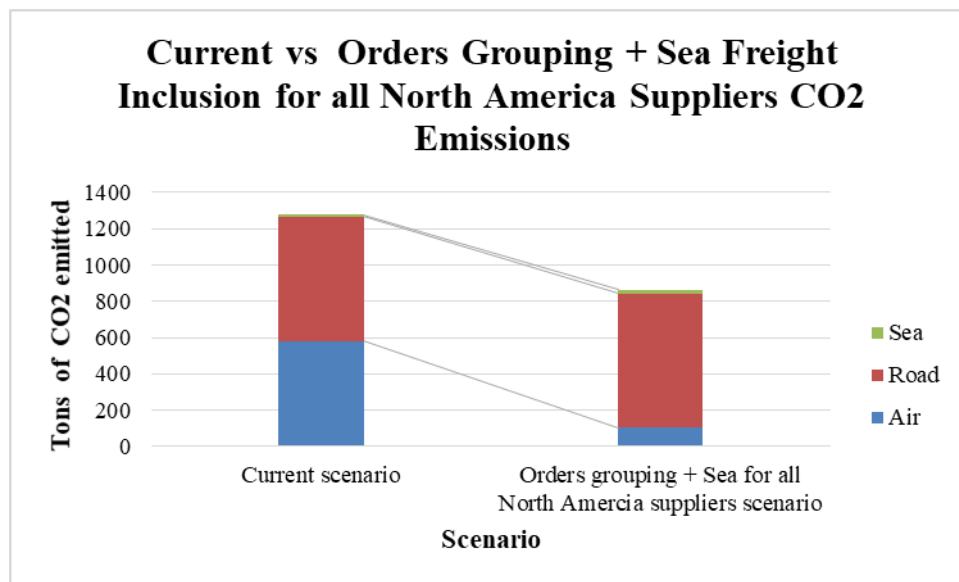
Current vs Orders Grouping + Sea Freight Inclusion for all North America Suppliers CO2 Emissions

Tons of CO2 emitted

1400
1200
1000
800
600
400
200
0

Current scenario

Orders grouping + Sea for all North Amercia suppliers scenario

Scenario

Sea
Road
Air